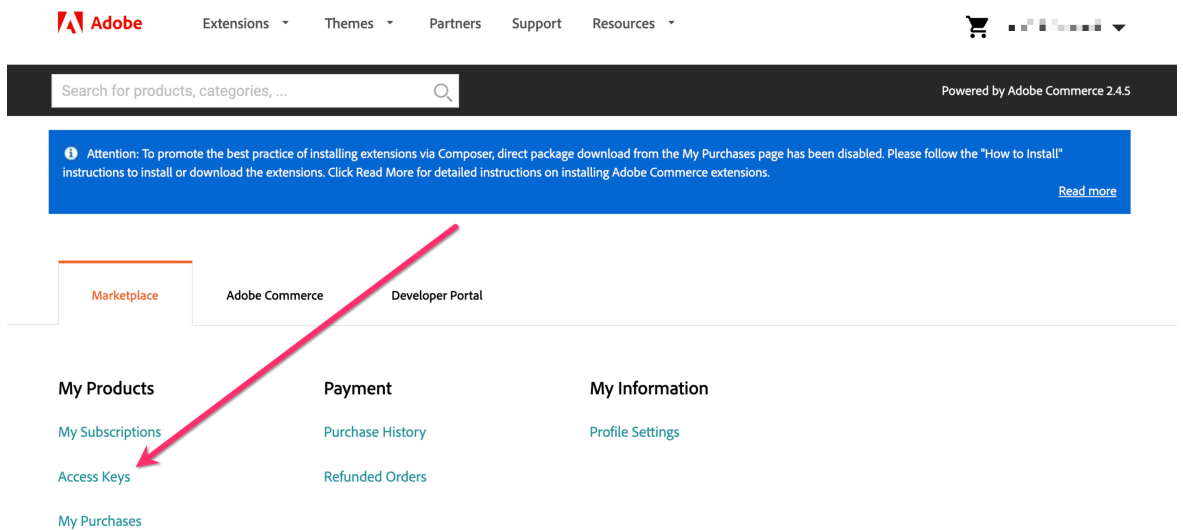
Adobe Extensions Themes Partners Support Resources

Search for products, categories, ...

Powered by Adobe Commerce 2.4.5

Attention: To promote the best practice of installing extensions via Composer, direct package download from the My Purchases page has been disabled. Please follow the "How to Install" instructions to install or download the extensions. Click Read More for detailed instructions on installing Adobe Commerce extensions.

Read more

Marketplace Adobe Commerce Developer Portal

My Products

My Subscriptions

Access Keys

My Purchases

Payment

Purchase History

Refunded Orders

My Information

Profile Settings